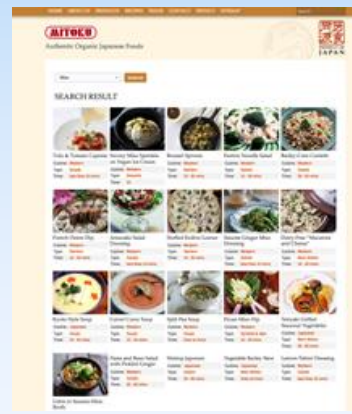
MITOKU

Authentic Organic Japanese Foods

JAPAN

SEARCH RESULT

Tofu & Tomato Caprese

Savory Miso Sprinkles on Yogurt Ice Cream

Braised Sprouts

Eastern Noodle Salad

Barley Corn Crumble

French Onion Dip

Avocado Salad Dressing

Stuffed Kohlrabi Leaves

Sesame Ginger Miso Dressing

Dairy Free "Macaroni and Cheese"

Kyoto Style Soup

Carrot Curry Soup

Split Pea Soup

Pecan Miso Dip

Teriyaki Grilled Seasonal Vegetables

Pasta and Bean Salad with Pickled Ginger

Shiitake Japanese

Vegetable Barley Stew

Lemon Tahini Dressing

Udon or Somen Miso Broth